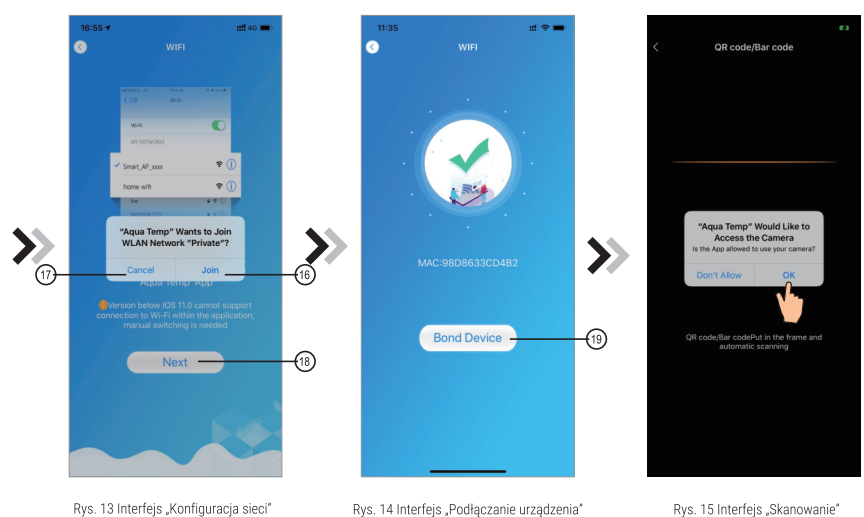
16:55

WIFI

WLAN

Wi-Fi

MY NETWORKS

Smart_AF_xxxx

home wifi

"Aqua Temp" Wants to Join WLAN Network "Private"?

Cancel

Join

17

16

Aqua Temp App

Version below IOS 11.0 cannot support connection to Wi-Fi within the application, manual switching is needed

Next

18

Rys. 13 Interfejs „Konfiguracja sieci"

11:35

WIFI

MAC:98D8633CD4B2

Bond Device

19

Rys. 14 Interfejs „Podłączanie urządzenia"

QR code/Bar code

"Aqua Temp" Would Like to Access the Camera

Is the App allowed to use your camera?

Don't Allow

OK

QR code/Bar codePut in the frame and automatic scanning

Rys. 15 Interfejs „Skanowanie"